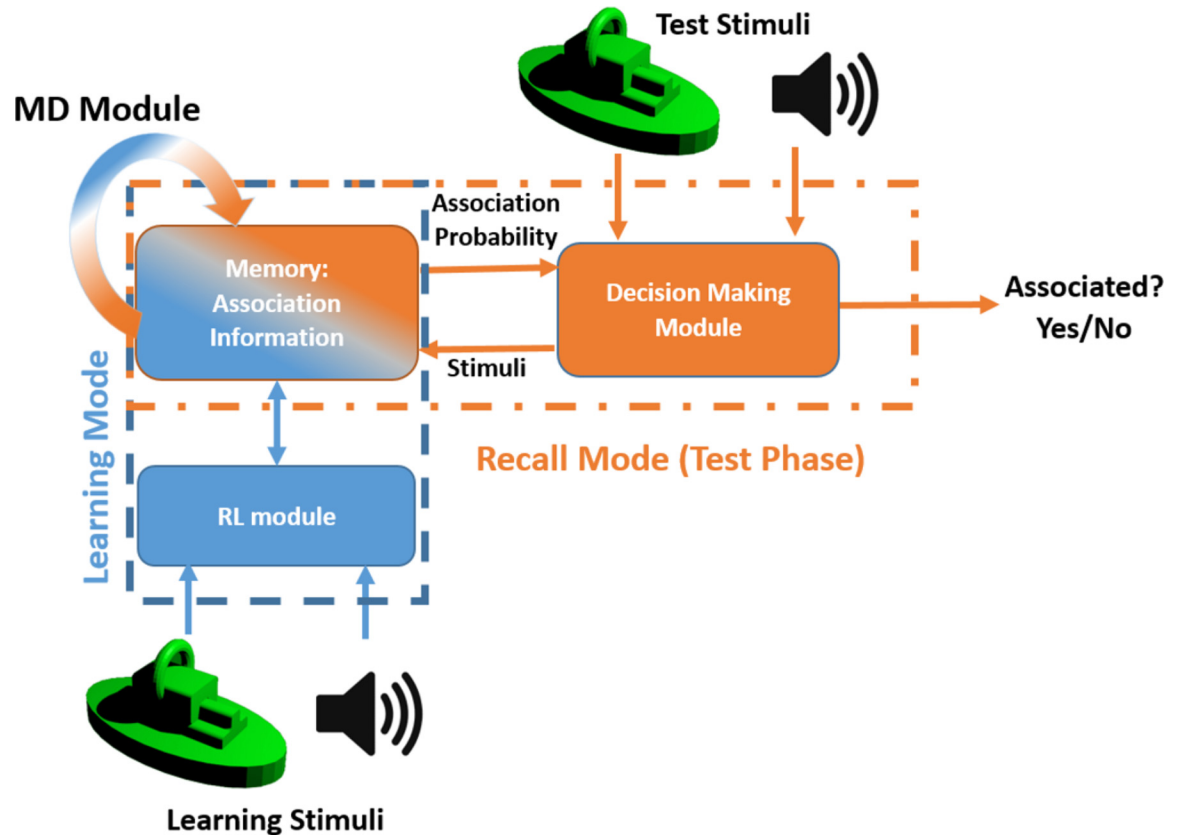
Test Stimuli

MD Module

Association Probability

Memory: Association Information

Decision Making Module

Associated? Yes/No

Stimuli

Learning Mode

Recall Mode (Test Phase)

RL module

Learning Stimuli